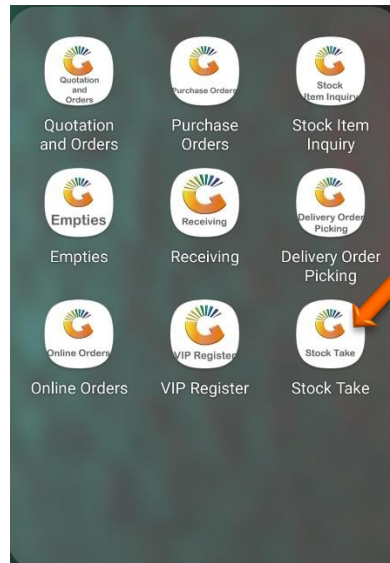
Quotation and Orders
Quotation and Orders

Purchase Orders
Purchase Orders

Stock Item Inquiry
Stock Item Inquiry

Empties
Empties

Receiving
Receiving

Delivery Order Picking
Delivery Order Picking

Online Orders
Online Orders

VIP Register
VIP Register

Stock Take
Stock Take